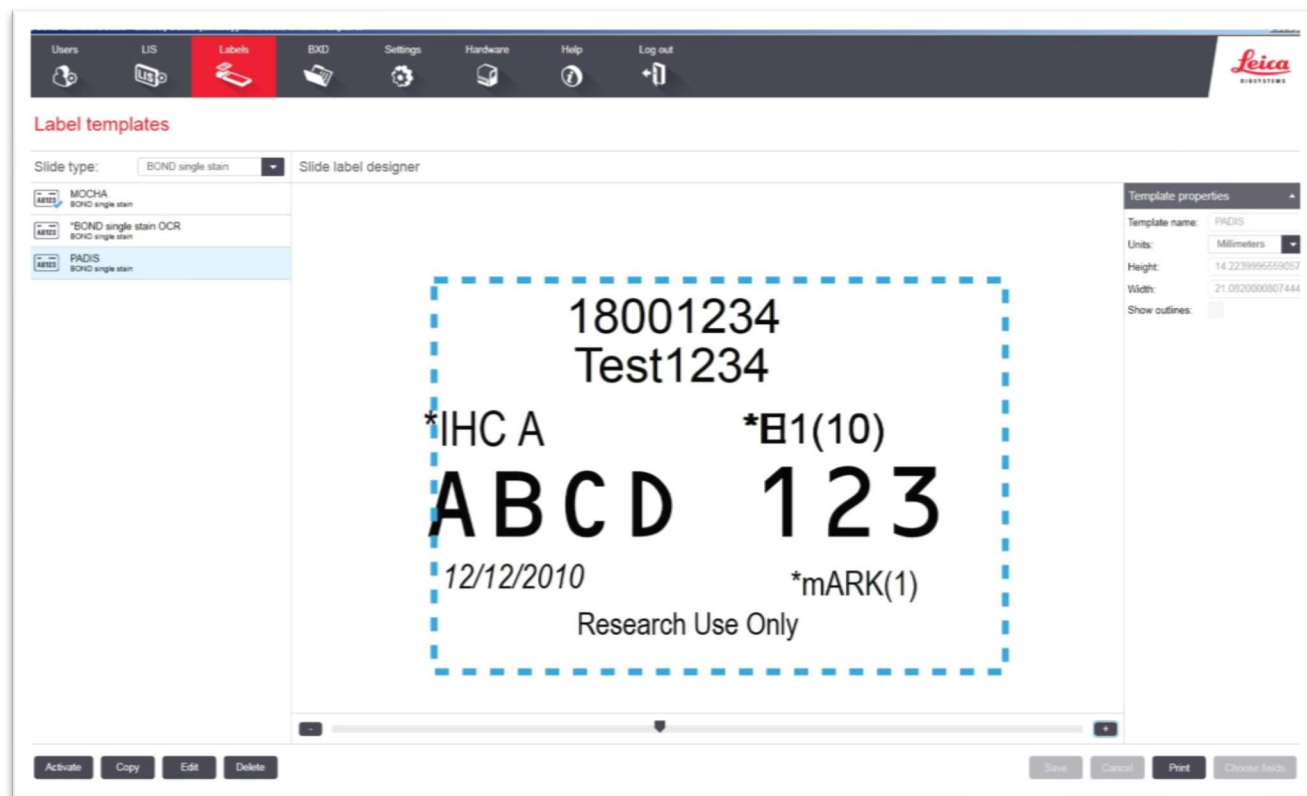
Users LIS Labels BXD Settings Hardware Help Log out

Leica BIOSYSTEMS

Label templates

Slide type: BOND single stain

Slide label designer

MOCHA
BOND single stain

*BOND single stain OCR
BOND single stain

PADIS
BOND single stain

Template properties

Template name: PADIS

Units: Millimeters

Height: 14.2239995559057

Width: 21.0820000807444

Show outlines:

18001234
Test1234

*IHC A *E1(10)

ABCD 123

12/12/2010 *mARK(1)

Research Use Only

Activate Copy Edit Delete

Save Cancel Print Choose fields